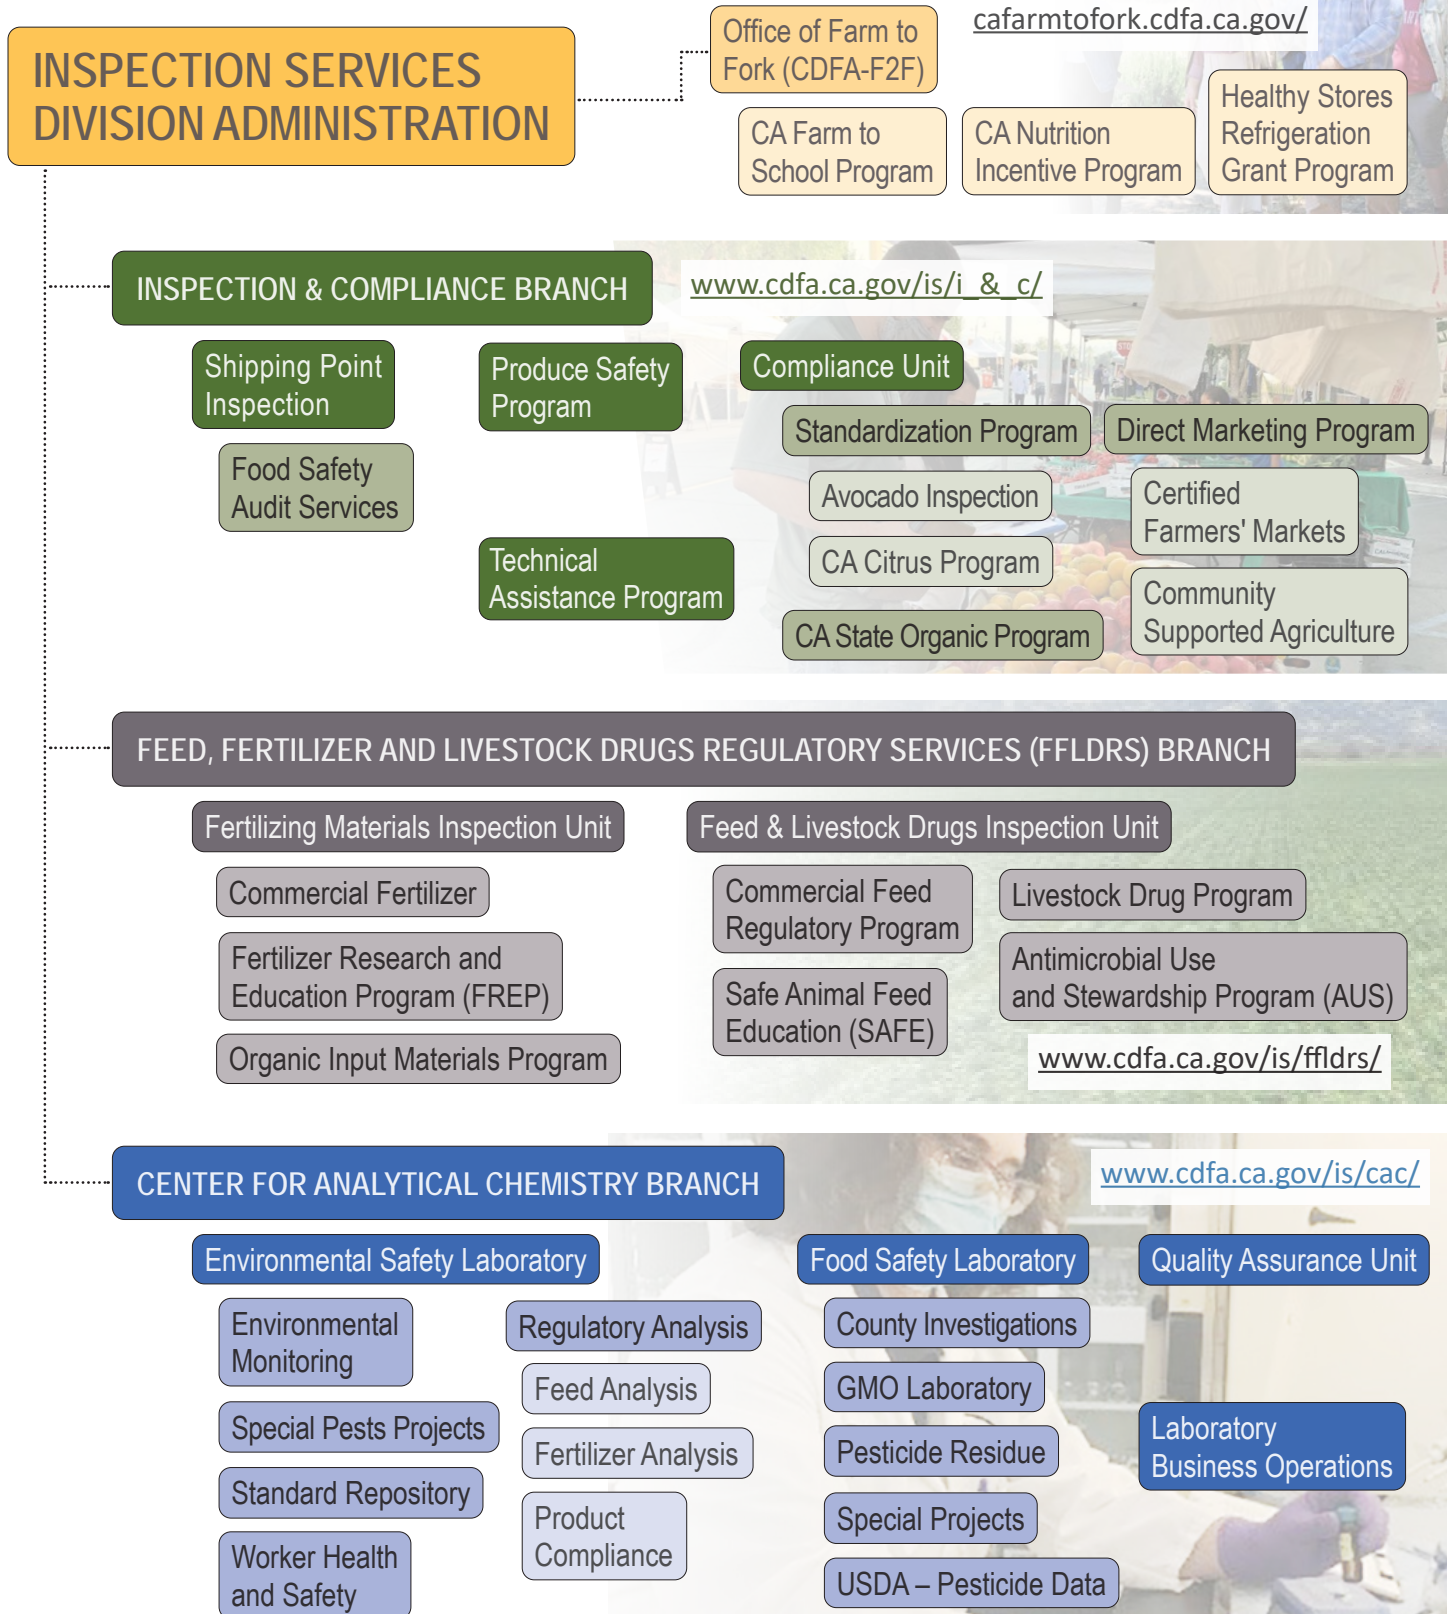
INSPECTION SERVICES DIVISION ADMINISTRATION

Office of Farm to Fork (CDFA-F2F)

cafarmtofork.cdfa.ca.gov/

CA Farm to School Program

CA Nutrition Incentive Program

Healthy Stores Refrigeration Grant Program

INSPECTION & COMPLIANCE BRANCH

www.cdfa.ca.gov/is/i_&_c/

Shipping Point Inspection

Food Safety Audit Services

Produce Safety Program

Technical Assistance Program

Compliance Unit

Standardization Program

Avocado Inspection

CA Citrus Program

CA State Organic Program

Direct Marketing Program

Certified Farmers' Markets

Community Supported Agriculture

FEED, FERTILIZER AND LIVESTOCK DRUGS REGULATORY SERVICES (FFLDRS) BRANCH

Fertilizing Materials Inspection Unit

Commercial Fertilizer

Fertilizer Research and Education Program (FREP)

Organic Input Materials Program

Feed & Livestock Drugs Inspection Unit

Commercial Feed Regulatory Program

Safe Animal Feed Education (SAFE)

Livestock Drug Program

Antimicrobial Use and Stewardship Program (AUS)

www.cdfa.ca.gov/is/ffldrs/

CENTER FOR ANALYTICAL CHEMISTRY BRANCH

www.cdfa.ca.gov/is/cac/

Environmental Safety Laboratory

Environmental Monitoring

Special Pests Projects

Standard Repository

Worker Health and Safety

Regulatory Analysis

Feed Analysis

Fertilizer Analysis

Product Compliance

Food Safety Laboratory

County Investigations

GMO Laboratory

Pesticide Residue

Special Projects

USDA – Pesticide Data

Quality Assurance Unit

Laboratory Business Operations